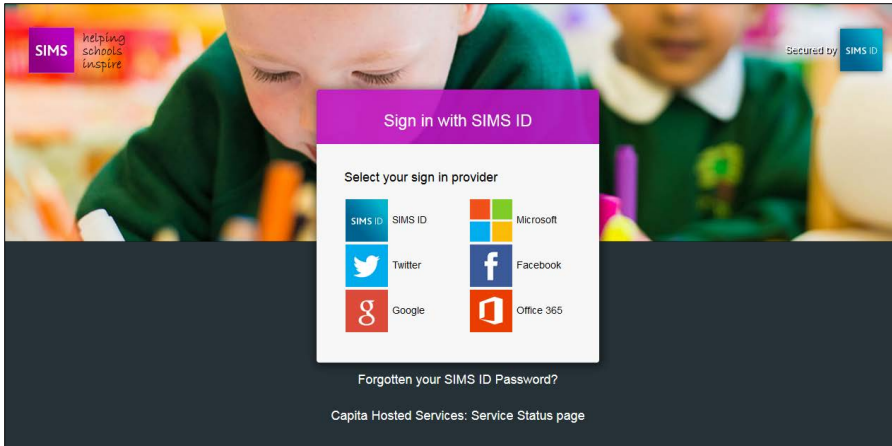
SIMS helping schools inspire

Secured by SIMS ID

Sign in with SIMS ID

Select your sign in provider

SIMS ID SIMS ID
Microsoft
Twitter
Facebook
Google
Office 365

Forgotten your SIMS ID Password?

Capita Hosted Services: Service Status page